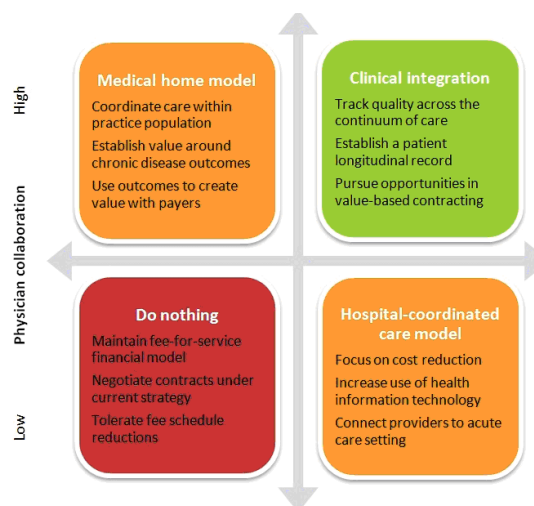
High

Physician collaboration

Low

Medical home model

Coordinate care within practice population

Establish value around chronic disease outcomes

Use outcomes to create value with payers

Clinical integration

Track quality across the continuum of care

Establish a patient longitudinal record

Pursue opportunities in value-based contracting

Do nothing

Maintain fee-for-service financial model

Negotiate contracts under current strategy

Tolerate fee schedule reductions

Hospital-coordinated care model

Focus on cost reduction

Increase use of health information technology

Connect providers to acute care setting